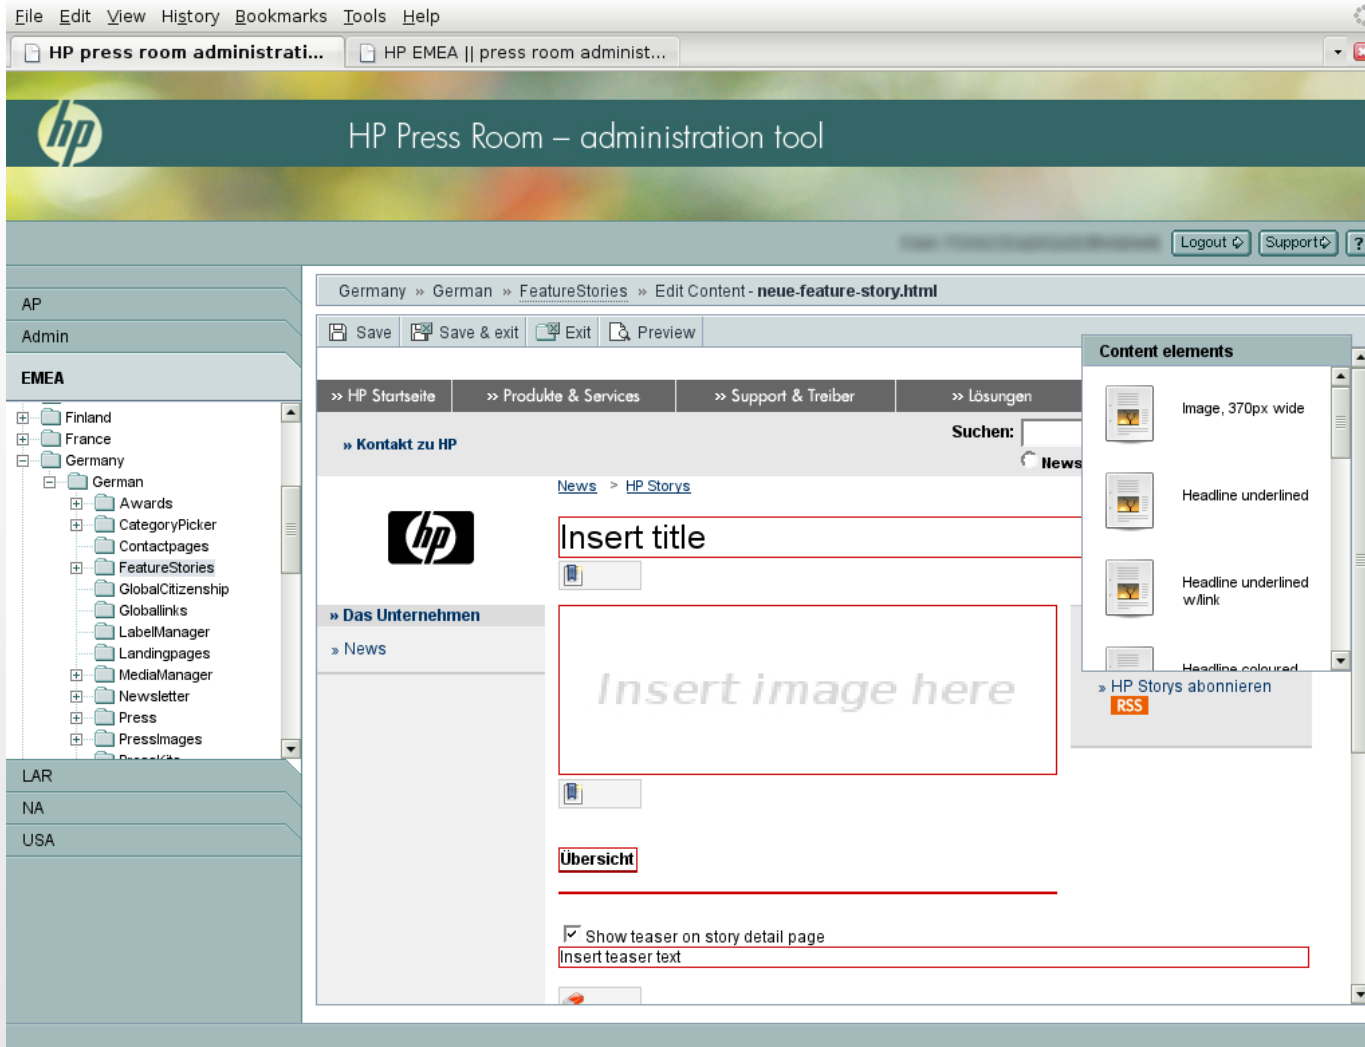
File Edit View History Bookmarks Tools Help

HP press room administrati... HP EMEA || press room administ...

hp

HP Press Room – administration tool

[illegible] Logout Support ?

AP
Admin
EMEA

Finland
France
Germany
German
Awards
CategoryPicker
Contactpages
FeatureStories
GlobalCitizenship
Globallinks
LabelManager
Landingpages
MediaManager
Newsletter
Press
PressImages
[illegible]

LAR
NA
USA

Germany » German » FeatureStories » Edit Content - neue-feature-story.html

Save Save & exit Exit Preview

» HP Startseite » Produkte & Services » Support & Treiber » Lösungen

» Kontakt zu HP

Suchen:

News

News > HP Storys

hp

Insert title

» Das Unternehmen
» News

Insert image here

Übersicht

Show teaser on story detail page
Insert teaser text

Content elements

Image, 370px wide
Headline underlined
Headline underlined w/link
Headline coloured

» HP Storys abonnieren
RSS